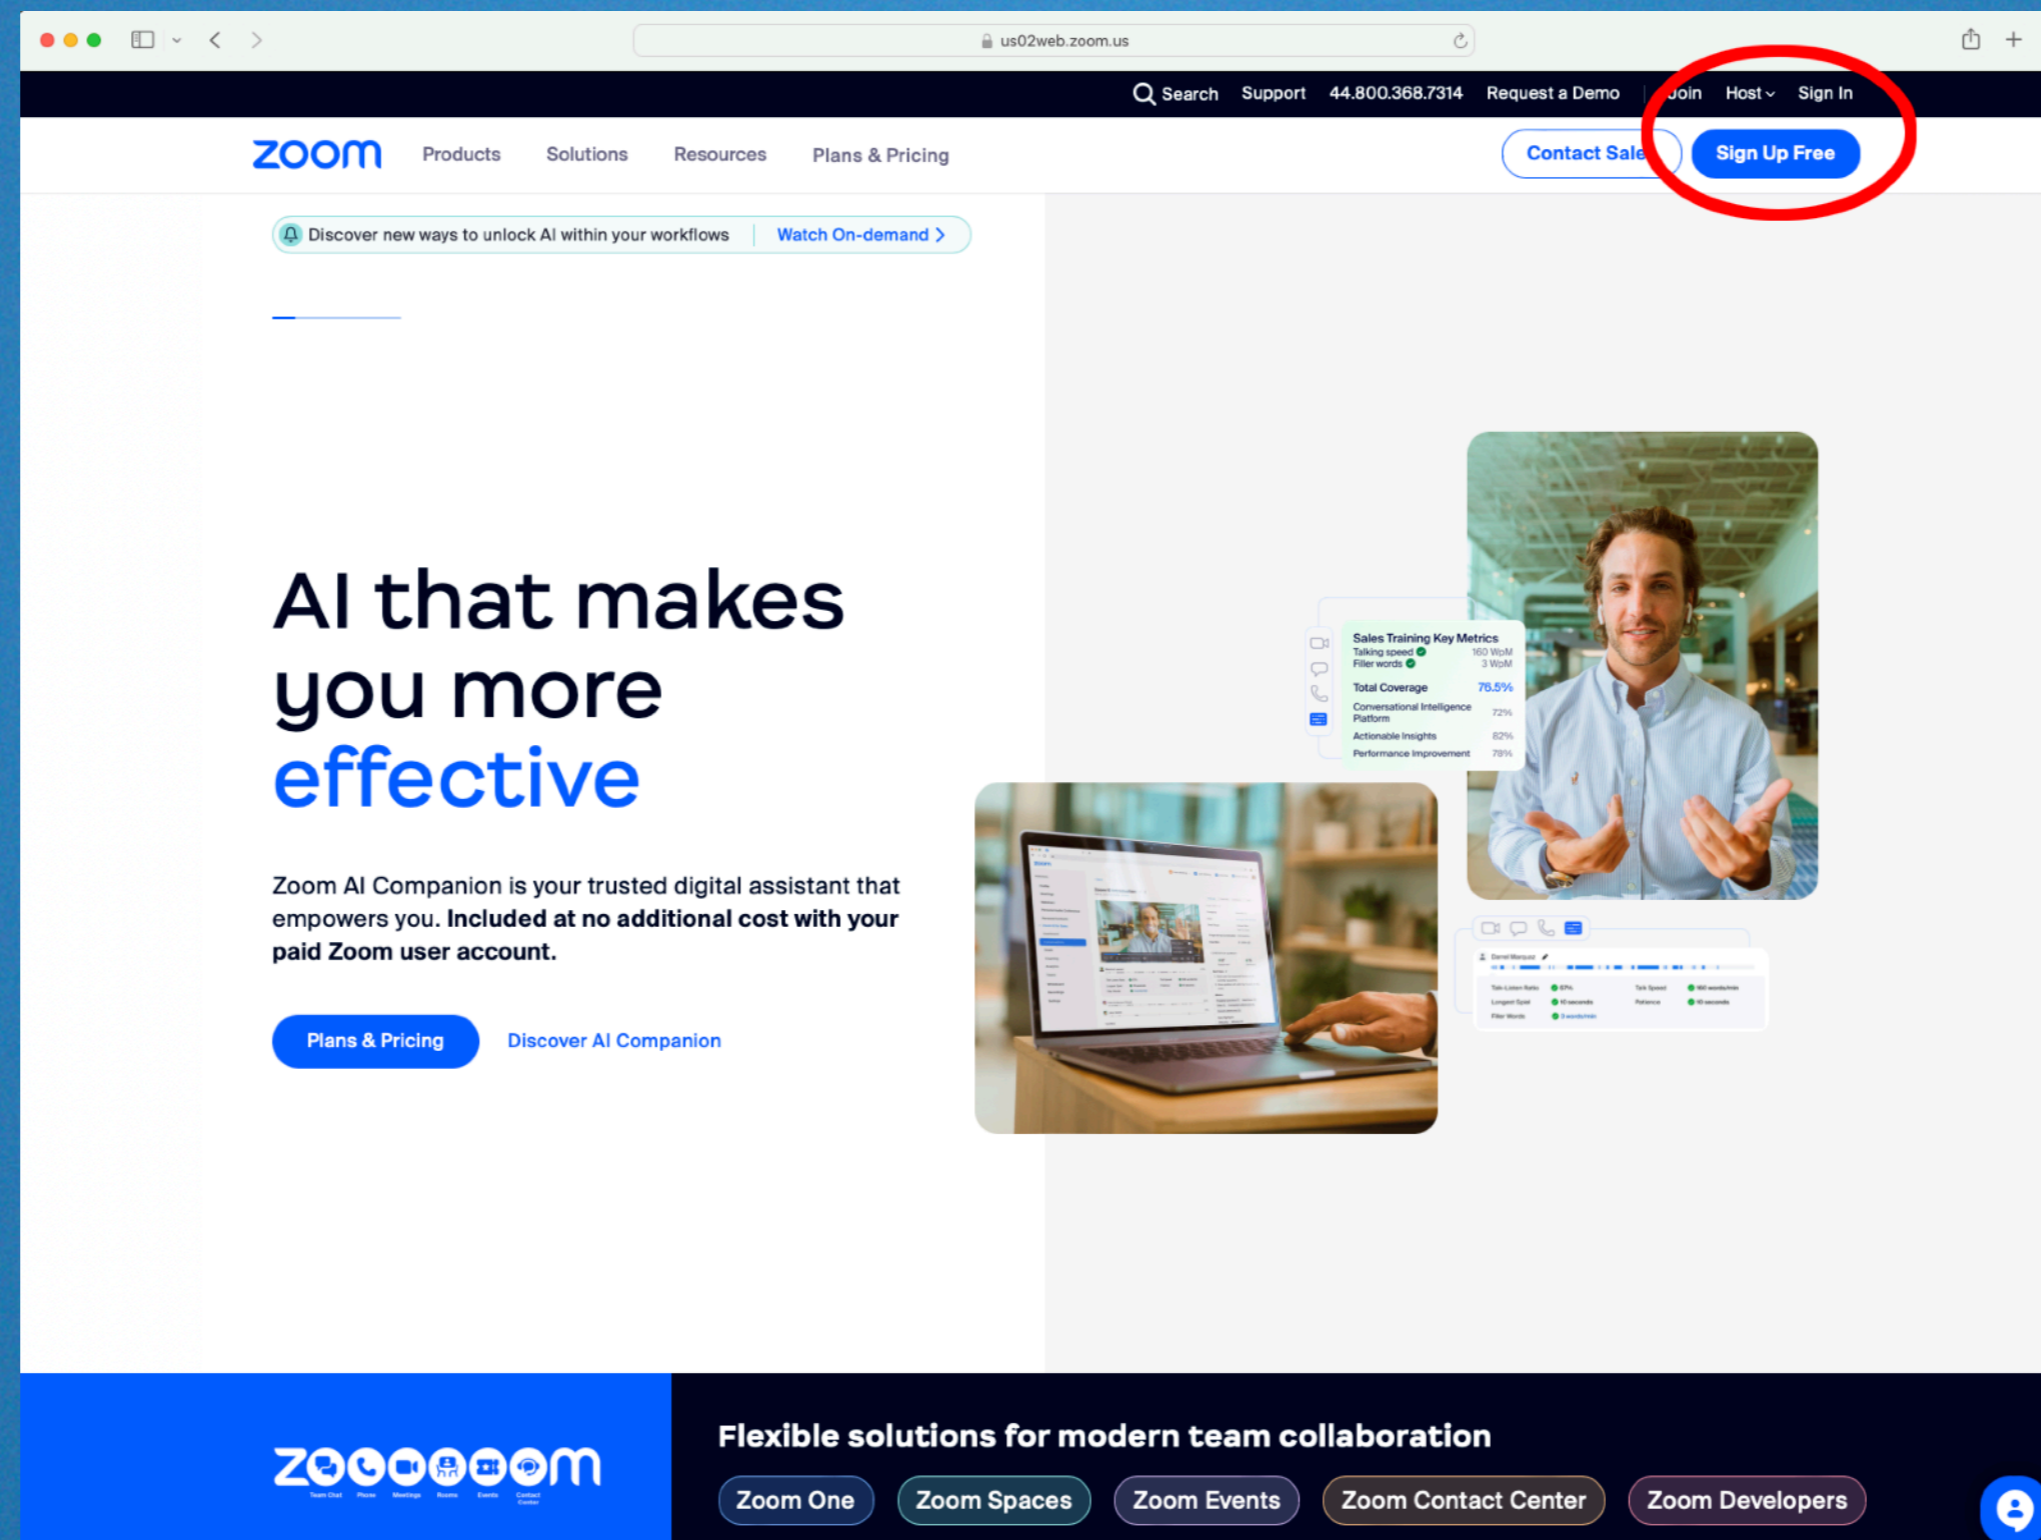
us02web.zoom.us

Search Support 44.800.368.7314 Request a Demo Join Host Sign In

zoom Products Solutions Resources Plans & Pricing

Contact Sales Sign Up Free

Discover new ways to unlock AI within your workflows | Watch On-demand >

AI that makes you more effective

Zoom AI Companion is your trusted digital assistant that empowers you. **Included at no additional cost with your paid Zoom user account.**

Plans & Pricing Discover AI Companion

Sales Training Key Metrics
Talking speed 160 WpM
Filler words 3 WpM
Total Coverage 76.5%
Conversational Intelligence Platform 72%
Actionable Insights 82%
Performance Improvement 79%

Team Chat Phone Meetings Rooms Events Contact Center

Flexible solutions for modern team collaboration

Zoom One Zoom Spaces Zoom Events Zoom Contact Center Zoom Developers